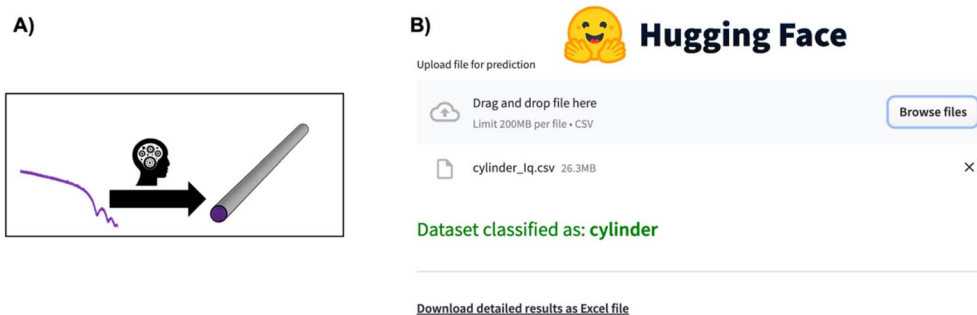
A)

B) Hugging Face

Upload file for prediction

Drag and drop file here
Limit 200MB per file • CSV

Browse files

cylinder_Iq.csv 26.3MB

×

Dataset classified as: cylinder

Download detailed results as Excel file